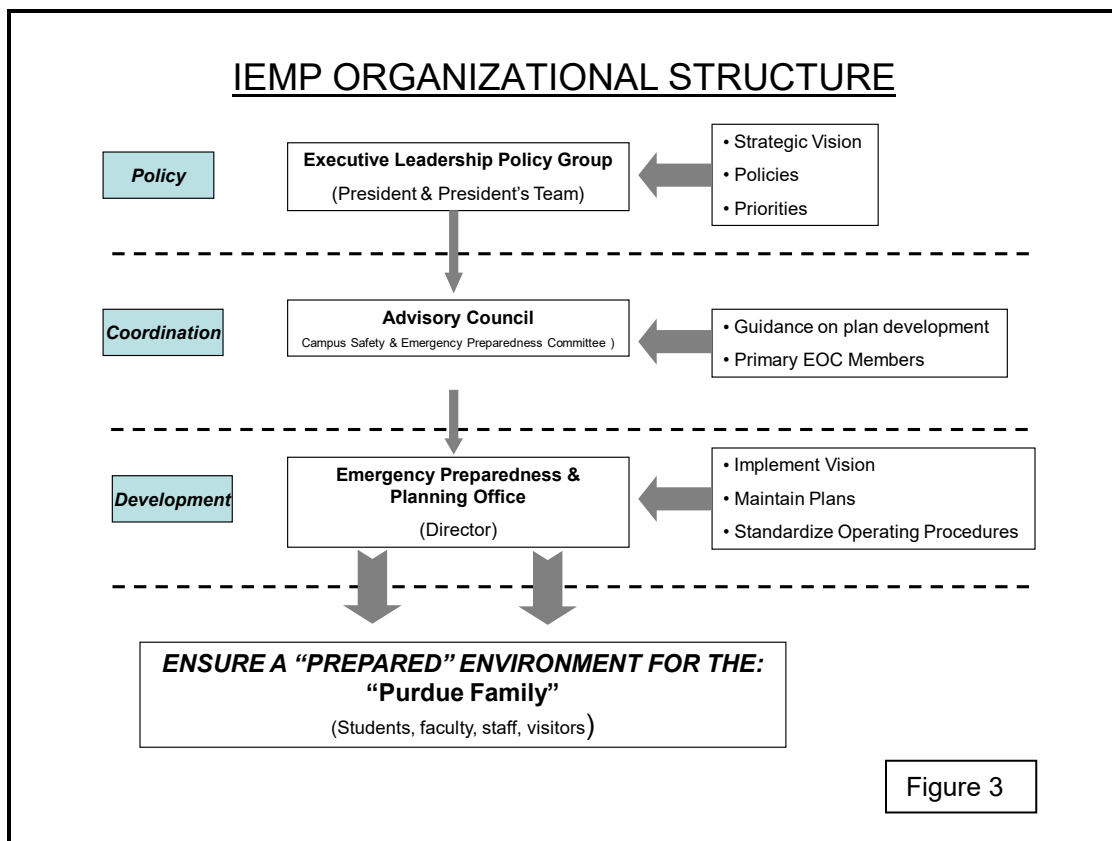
IEMP ORGANIZATIONAL STRUCTURE

Policy

Executive Leadership Policy Group
(President & President's Team)

• Strategic Vision
• Policies
• Priorities

Coordination

Advisory Council
Campus Safety & Emergency Preparedness Committee )

• Guidance on plan development
• Primary EOC Members

Development

Emergency Preparedness & Planning Office
(Director)

• Implement Vision
• Maintain Plans
• Standardize Operating Procedures

ENSURE A "PREPARED" ENVIRONMENT FOR THE:
"Purdue Family"
(Students, faculty, staff, visitors)

Figure 3